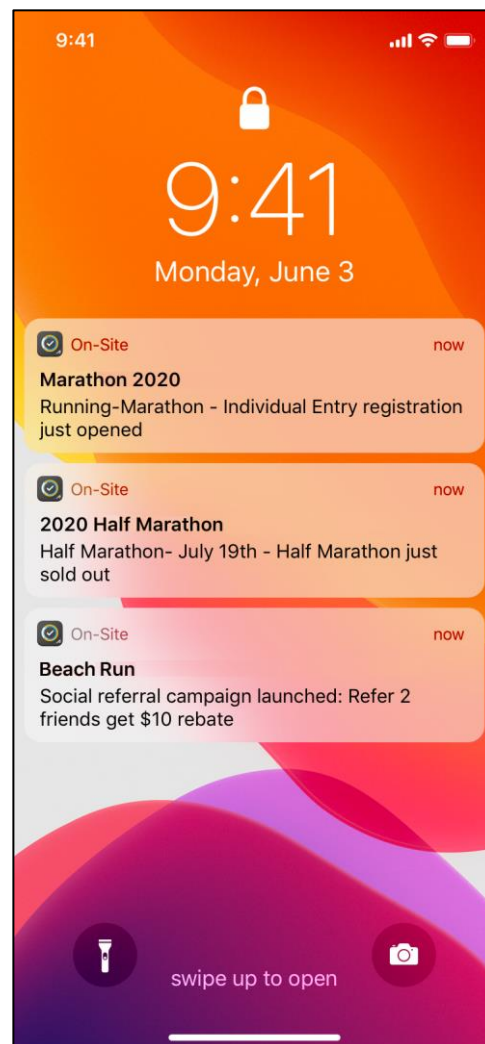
9:41

9:41
Monday, June 3

On-Site now
Marathon 2020
Running-Marathon - Individual Entry registration just opened

On-Site now
2020 Half Marathon
Half Marathon- July 19th - Half Marathon just sold out

On-Site now
Beach Run
Social referral campaign launched: Refer 2 friends get $10 rebate

swipe up to open